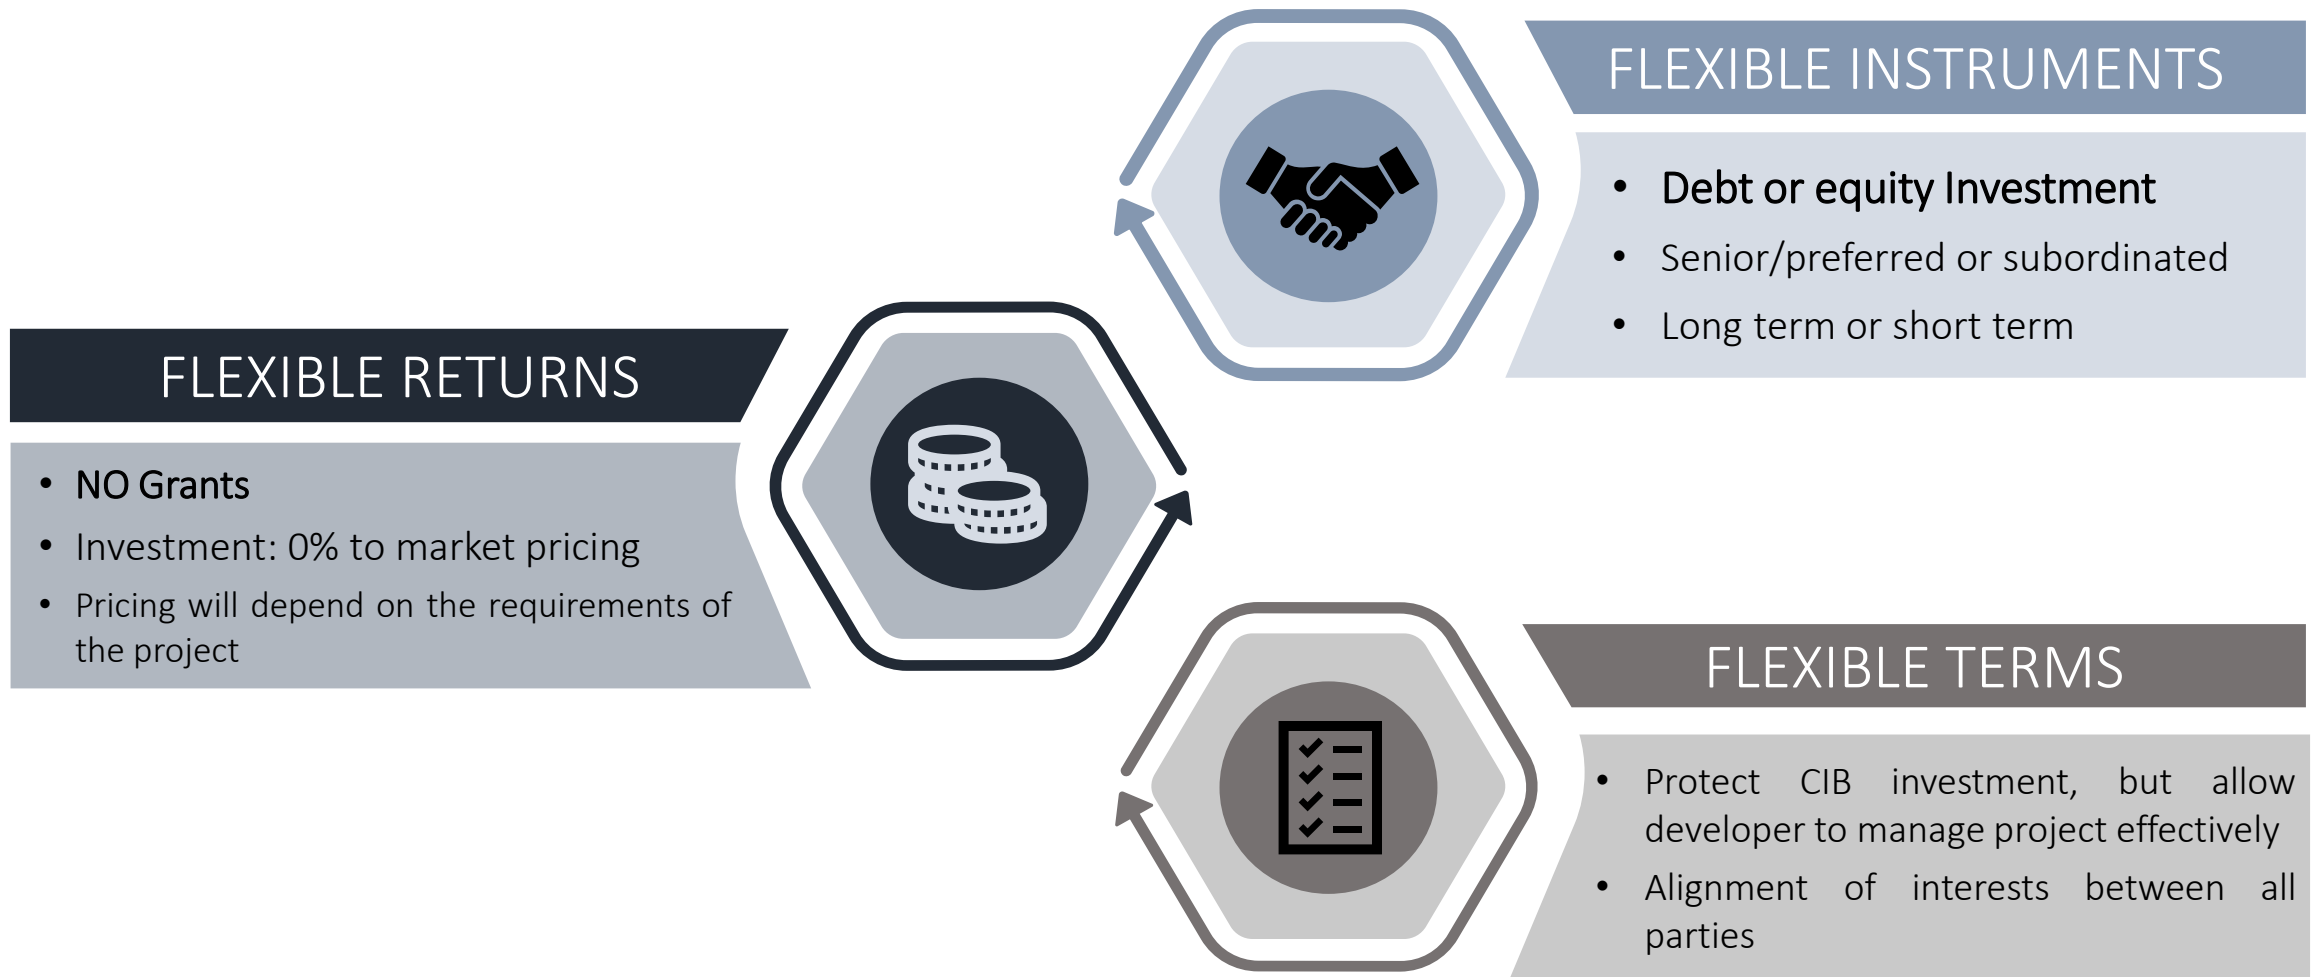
FLEXIBLE INSTRUMENTS

- Debt or equity Investment
- Senior/preferred or subordinated
- Long term or short term

FLEXIBLE RETURNS

- NO Grants
- Investment: 0% to market pricing
- Pricing will depend on the requirements of the project

FLEXIBLE TERMS

- Protect CIB investment, but allow developer to manage project effectively
- Alignment of interests between all parties